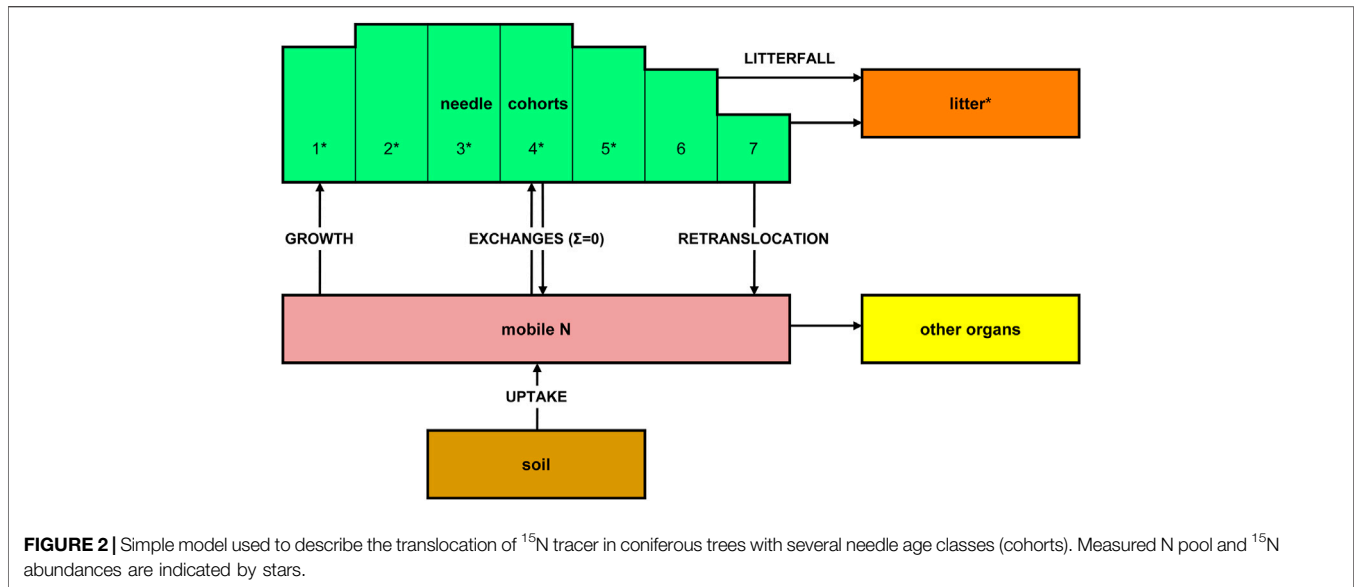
LITTERFALL

needle cohorts

1* 2* 3* 4* 5* 6 7

litter*

GROWTH

EXCHANGES ($\Sigma$=0)

RETRANSLOCATION

mobile N

other organs

UPTAKE

soil

**FIGURE 2 |** Simple model used to describe the translocation of $^{15}$N tracer in coniferous trees with several needle age classes (cohorts). Measured N pool and $^{15}$N abundances are indicated by stars.